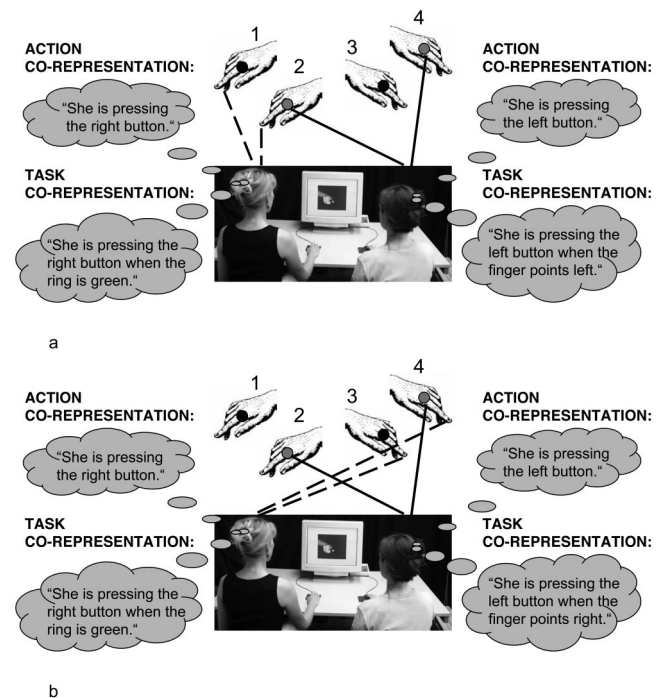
ACTION CO-REPRESENTATION:

"She is pressing the right button."

1

2

3

4

ACTION CO-REPRESENTATION:

"She is pressing the left button."

TASK CO-REPRESENTATION:

"She is pressing the right button when the ring is green."

TASK CO-REPRESENTATION:

"She is pressing the left button when the finger points left."

a

ACTION CO-REPRESENTATION:

"She is pressing the right button."

1

2

3

4

ACTION CO-REPRESENTATION:

"She is pressing the left button."

TASK CO-REPRESENTATION:

"She is pressing the right button when the ring is green."

TASK CO-REPRESENTATION:

"She is pressing the left button when the finger points right."

b